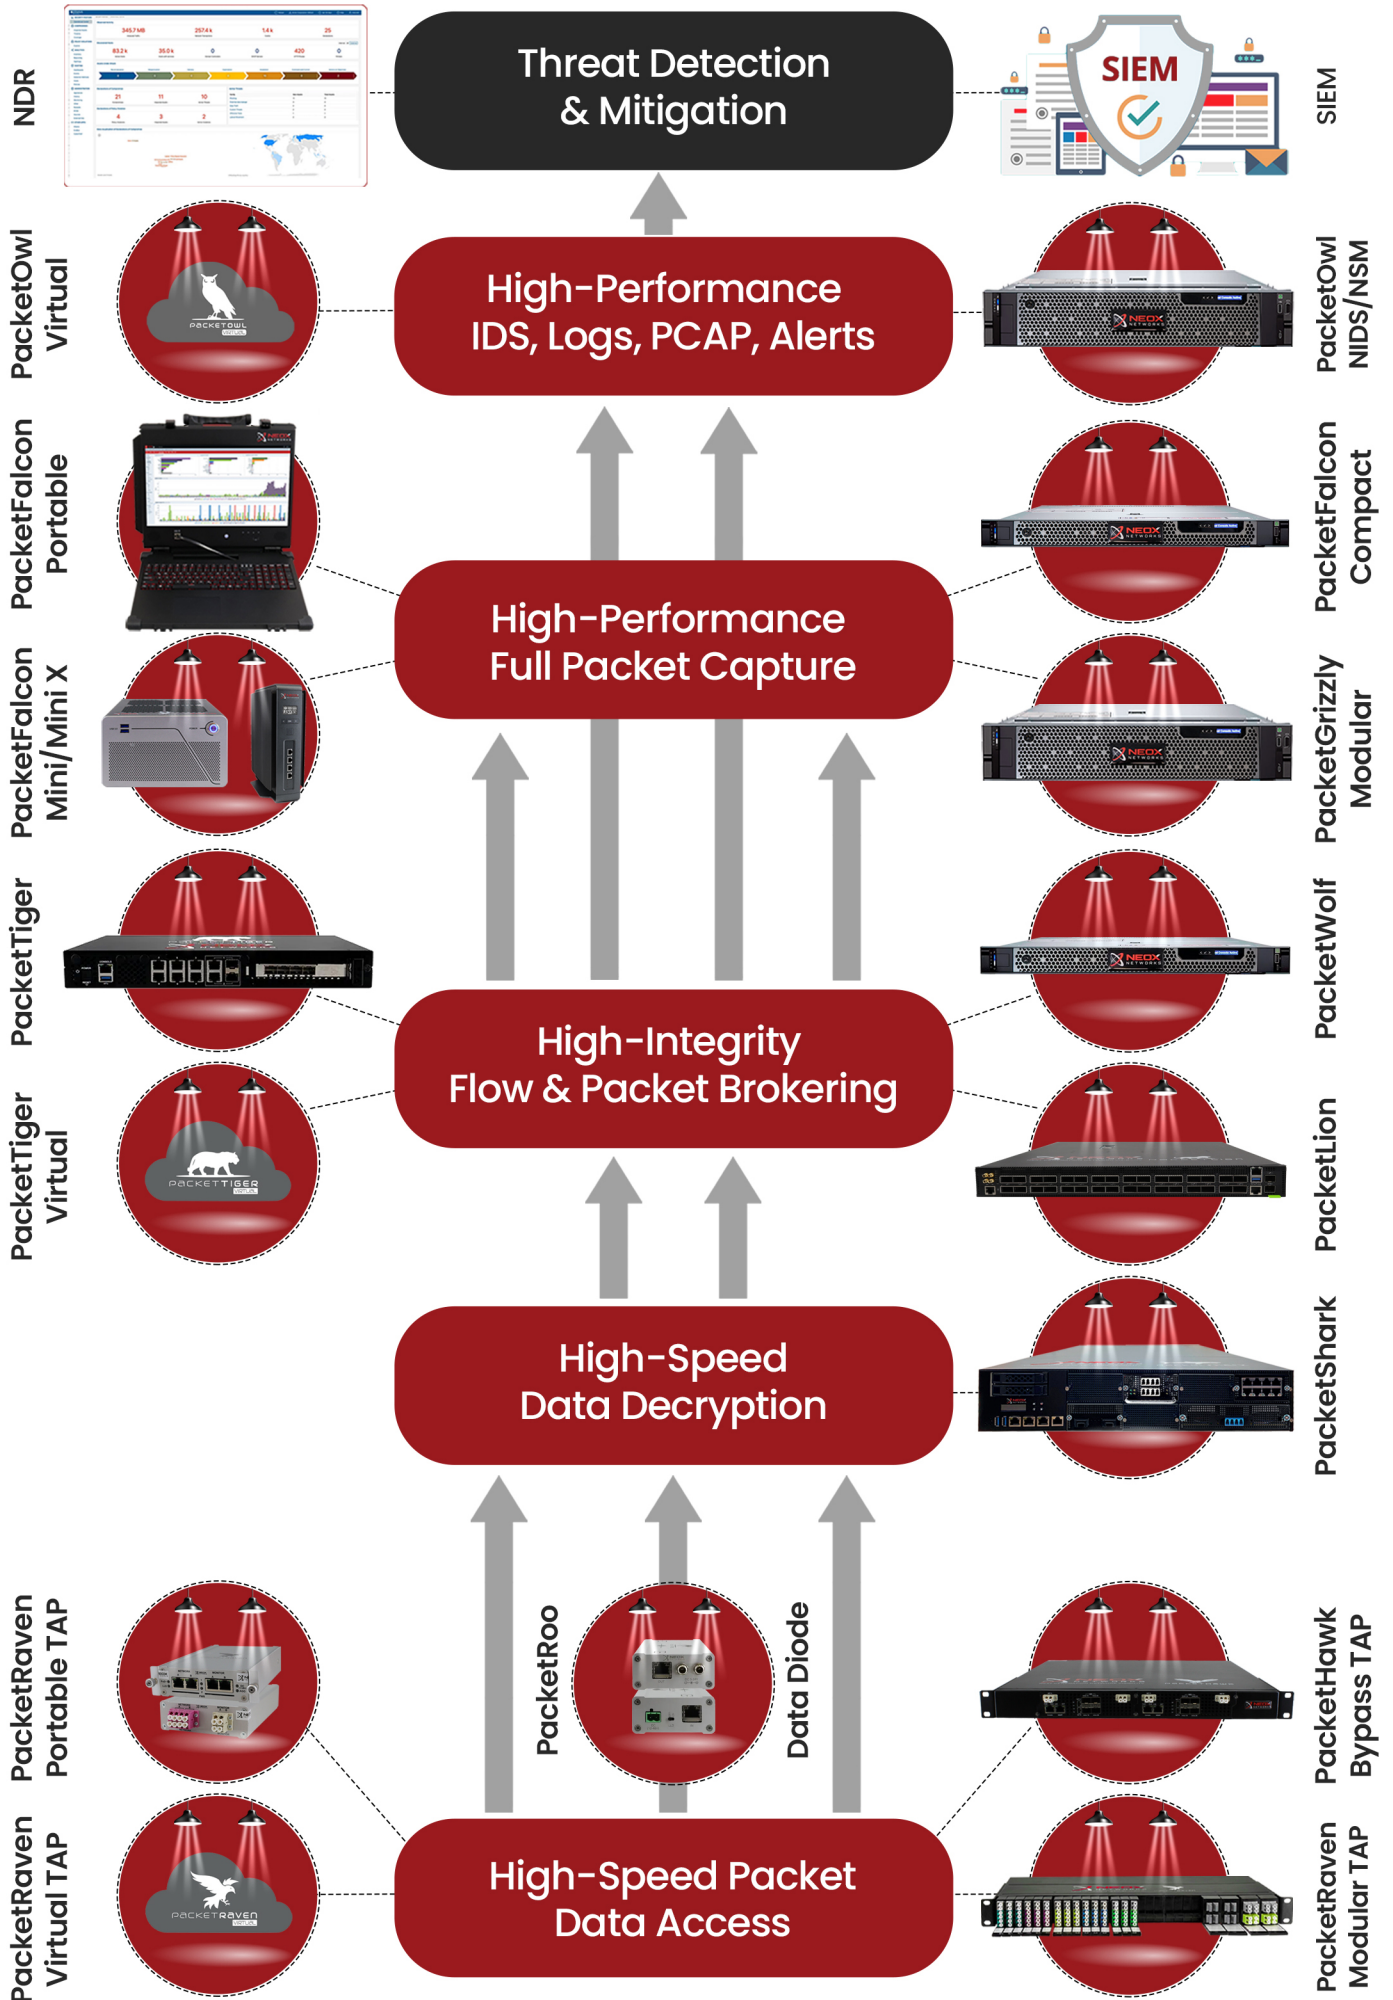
NDR

Threat Detection & Mitigation

SIEM

SIEM

PacketOwl Virtual

PACKETOWL VIRTUAL

High-Performance IDS, Logs, PCAP, Alerts

PacketOwl NIDS/NSM

PacketFalcon Portable

PacketFalcon Compact

High-Performance Full Packet Capture

PacketFalcon Mini/Mini X

PacketGrizzly Modular

PacketTiger

PacketWolf

High-Integrity Flow & Packet Brokering

PacketTiger Virtual

PACKETTIGER VIRTUAL

PacketLion

High-Speed Data Decryption

PacketShark

PacketRaven Portable TAP

PacketRoo

Data Diode

PacketHawk Bypass TAP

PacketRaven Virtual TAP

PACKETRAVEN VIRTUAL

High-Speed Packet Data Access

PacketRaven Modular TAP